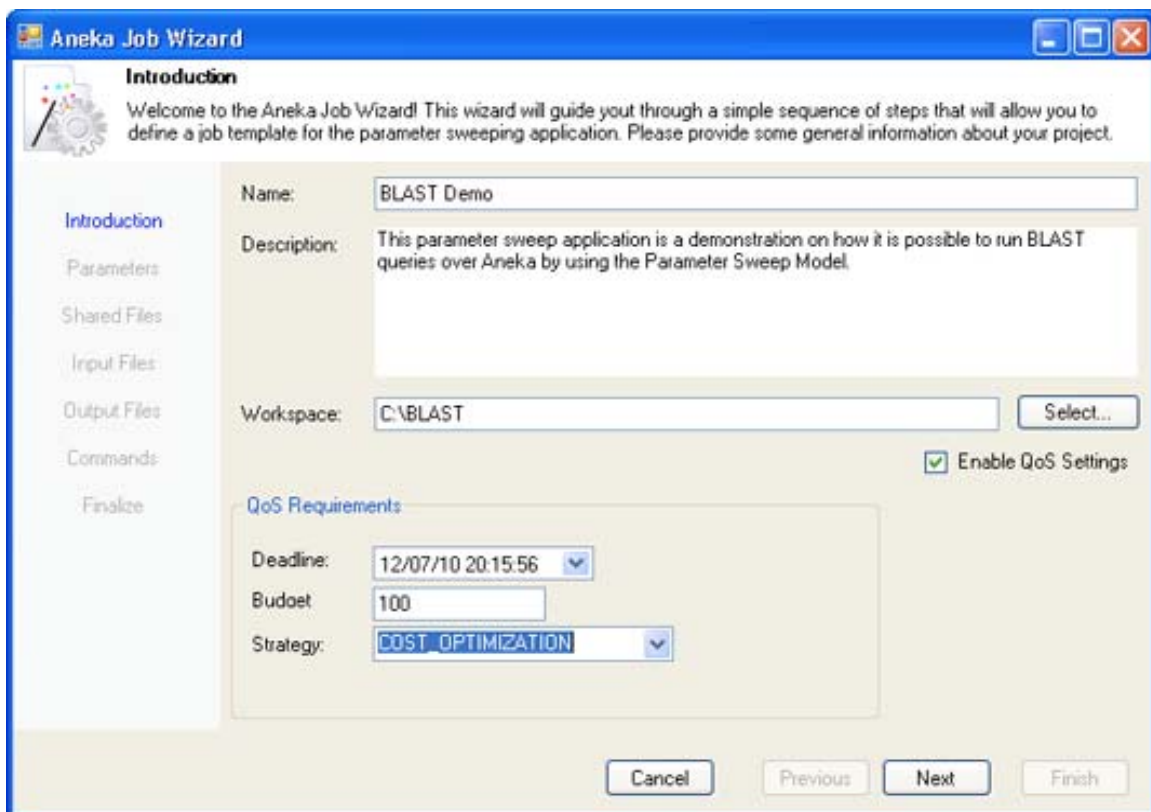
Aneka Job Wizard

Introduction

Welcome to the Aneka Job Wizard! This wizard will guide yout through a simple sequence of steps that will allow you to define a job template for the parameter sweeping application. Please provide some general information about your project.

Introduction
Parameters
Shared Files
Input Files
Output Files
Commands
Finalize

Name: BLAST Demo

Description: This parameter sweep application is a demonstration on how it is possible to run BLAST queries over Aneka by using the Parameter Sweep Model.

Workspace: C:\BLAST

Select...

Enable QoS Settings

QoS Requirements

Deadline: 12/07/10 20:15:56

Budoet 100

Strategy: COST_OPTIMIZATION

Cancel

Previous

Next

Finish